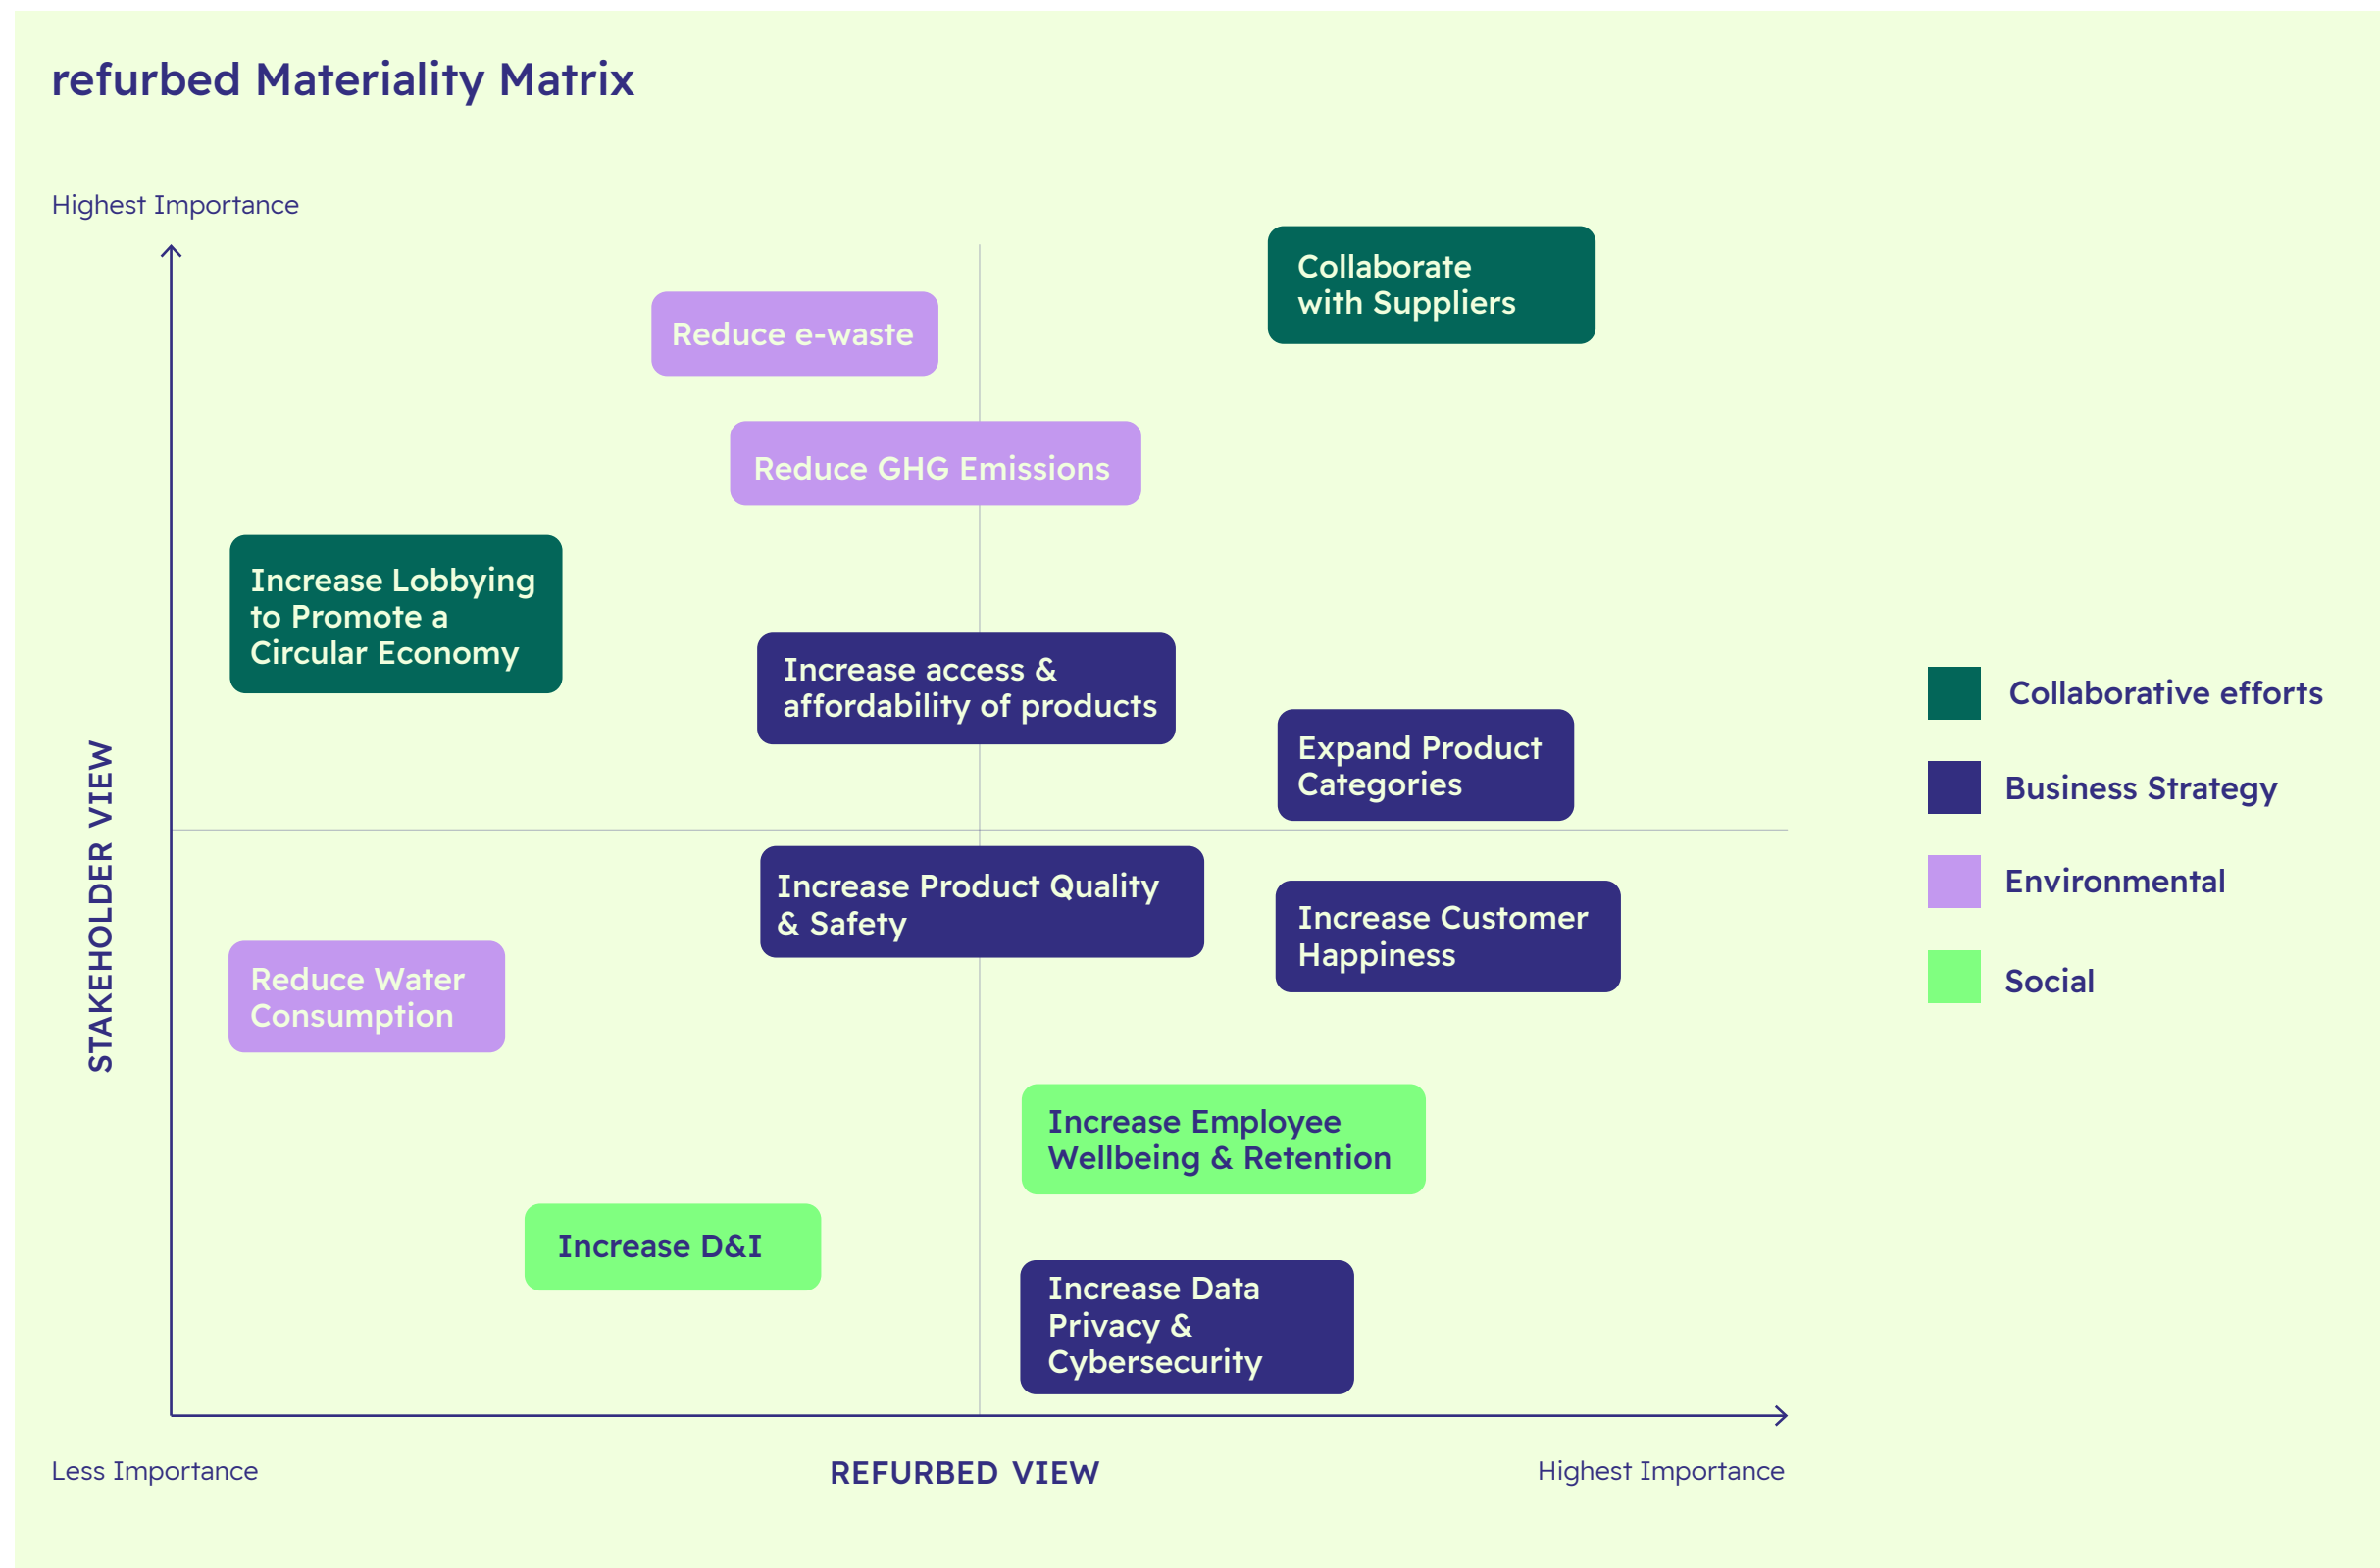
refurbed Materiality Matrix

Highest Importance

STAKEHOLDER VIEW

Collaborate with Suppliers

Reduce e-waste

Reduce GHG Emissions

Increase Lobbying to Promote a Circular Economy

Increase access & affordability of products

Expand Product Categories

Increase Product Quality & Safety

Increase Customer Happiness

Reduce Water Consumption

Increase Employee Wellbeing & Retention

Increase D&I

Increase Data Privacy & Cybersecurity

Collaborative efforts

Business Strategy

Environmental

Social

Less Importance

REFURBED VIEW

Highest Importance